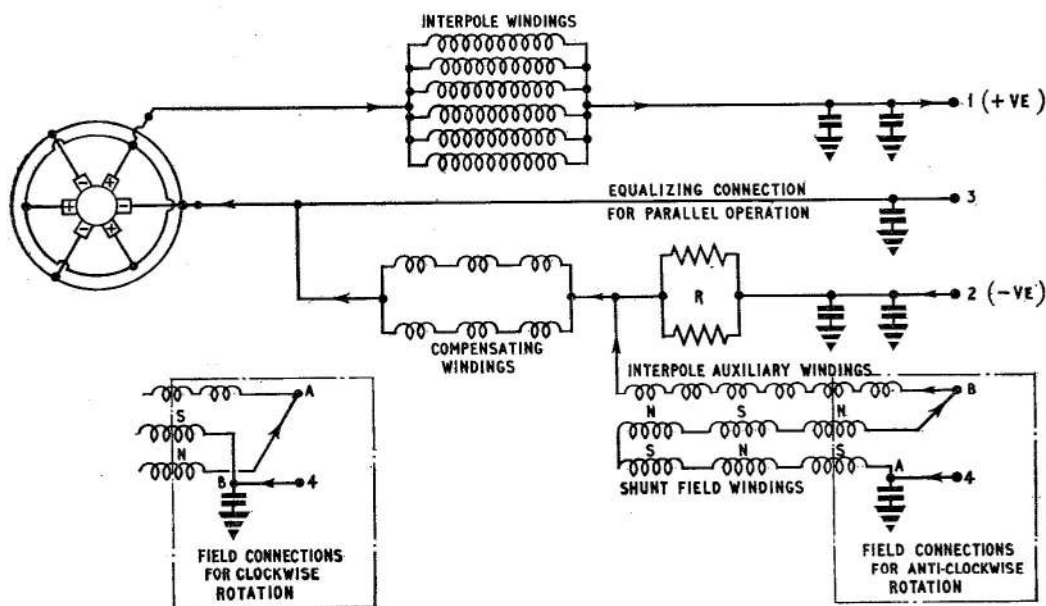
INTERPOLE WINDINGS

1 (+VE)

EQUALIZING CONNECTION
FOR PARALLEL OPERATION

3

R

2 (−VE)

COMPENSATING WINDINGS

INTERPOLE AUXILIARY WINDINGS

N S N

B

S N S

A

4

SHUNT FIELD WINDINGS

FIELD CONNECTIONS FOR ANTI-CLOCKWISE ROTATION

A

S

N

B

4

FIELD CONNECTIONS FOR CLOCKWISE ROTATION